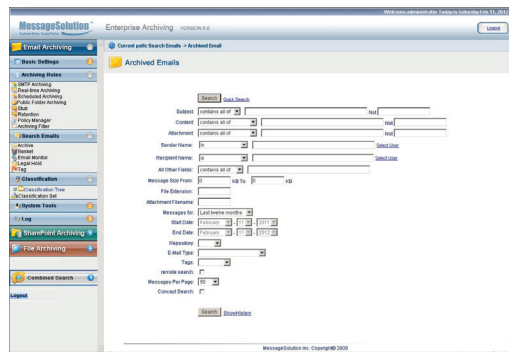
Welcome,administrator Sunday Saturday Feb 11, 2012

MessageSolution

Enterprise Archiving VERSION 6.0

Logout

Email Archiving

Basic Settings

Archiving Rules

SMTP Archiving
Real-time Archiving
Scheduled Archiving
Public Folder Archiving
Stub
Retention
Policy Manager
Archiving Filter

Search Emails

Archive
Basket
Email Monitor
Legal Hold
Tag

Classification

Classification Tree
Classification Set

System Tools

Log

SharePoint Archiving

File Archiving

Combined Search

Logout

Current path: Search Emails > Archived Email

Archived Emails

Search Quick Search

Subject: contains all of Not:
Content: contains all of Not:
Attachment: contains all of Not:
Sender Name: is Select User
Recipient Name: is Select User
All Other Fields: contains all of
Message Size From: 0 KB To: 0 KB
File Extension:
Attachment Filename:
Messages for: Last twelve months
Start Date: February 11 2011
End Date: February 11 2012
Repository:
E-Mail Type:
Tags:
remote search:
Messages Per Page: 50
Concept Search:

Search ShowHistory

MessageSolution Inc. Copyright© 2009